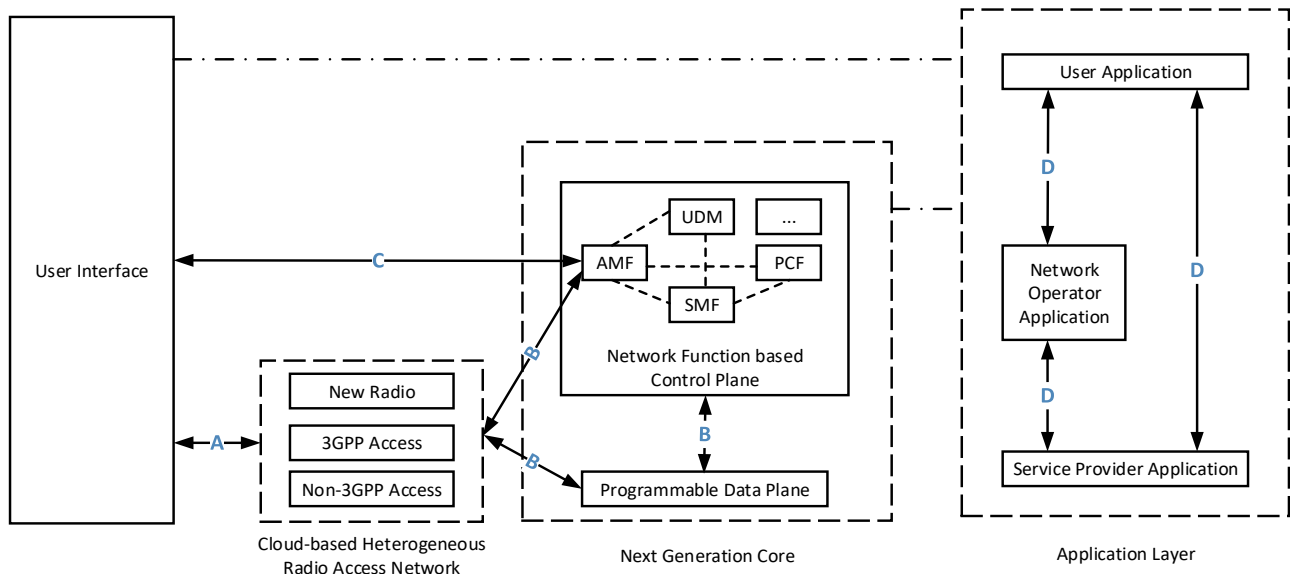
User Interface

C

A

New Radio

3GPP Access

Non-3GPP Access

Cloud-based Heterogeneous Radio Access Network

B

B

UDM

...

AMF

PCF

SMF

Network Function based Control Plane

B

Programmable Data Plane

Next Generation Core

User Application

D

Network Operator Application

D

D

Service Provider Application

Application Layer